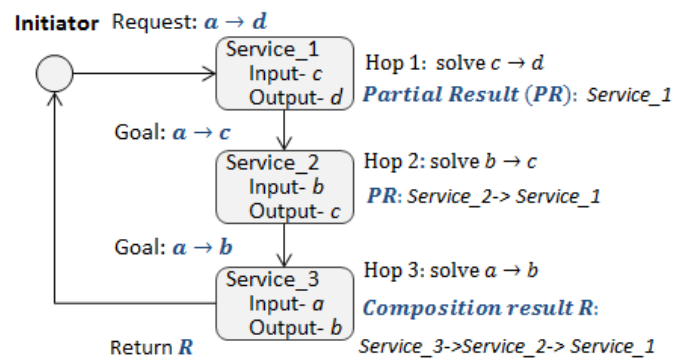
Initiator Request: $a \rightarrow d$

Service_1
Input- $c$
Output- $d$

Hop 1: solve $c \rightarrow d$
Partial Result (PR): Service_1

Goal: $a \rightarrow c$

Service_2
Input- $b$
Output- $c$

Hop 2: solve $b \rightarrow c$
PR: Service_2-> Service_1

Goal: $a \rightarrow b$

Service_3
Input- $a$
Output- $b$

Hop 3: solve $a \rightarrow b$
Composition result R:
Service_3->Service_2-> Service_1

Return $R$